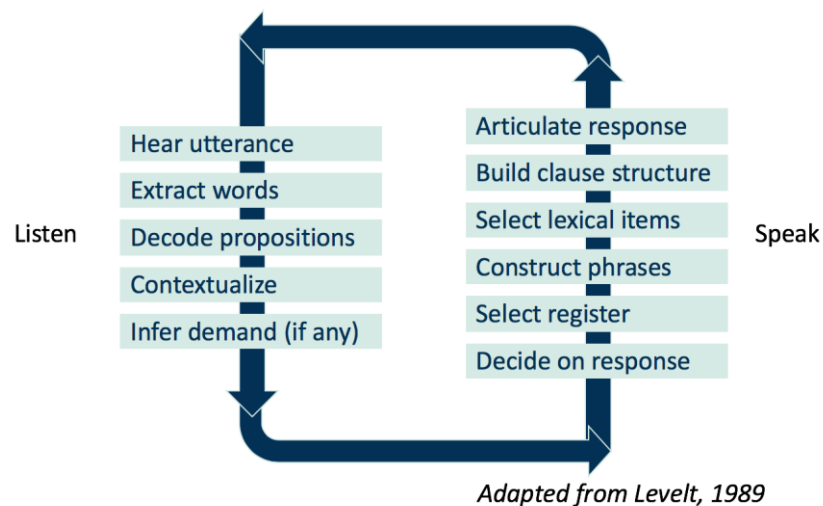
Listen

Hear utterance
Extract words
Decode propositions
Contextualize
Infer demand (if any)

Articulate response
Build clause structure
Select lexical items
Construct phrases
Select register
Decide on response

Speak

*Adapted from Levelt, 1989*